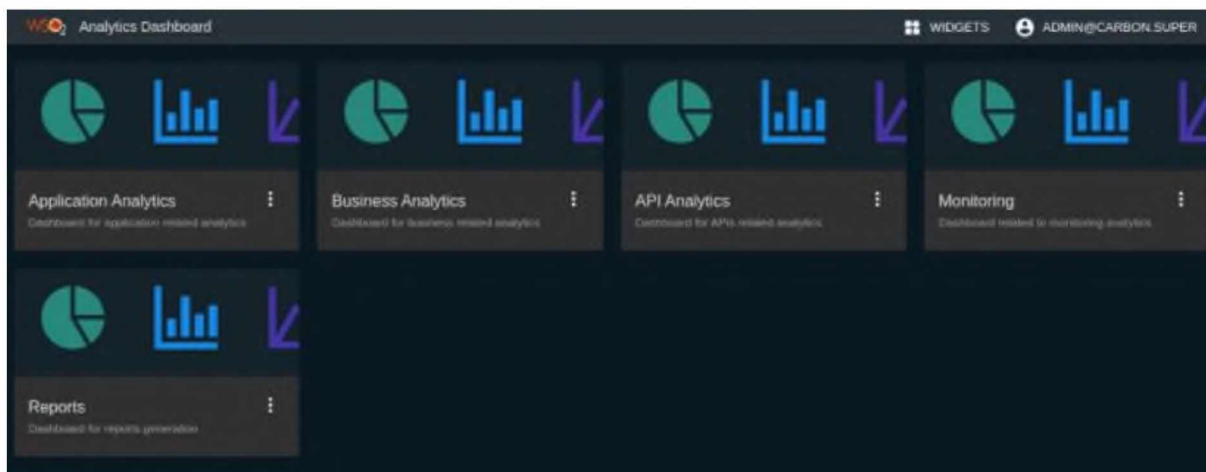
WSO2 Analytics Dashboard

WIDGETS ADMIN@CARBON.SUPER

Application Analytics
Dashboard for application related analytics

Business Analytics
Dashboard for business related analytics

API Analytics
Dashboard for APIs related analytics

Monitoring
Dashboard related to monitoring analytics

Reports
Dashboard for reports generation